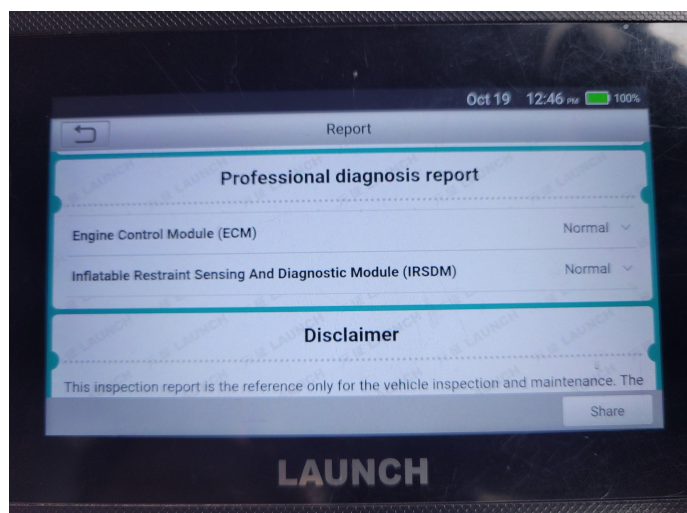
Oct 19 12:46 PM 100%

Report

Professional diagnosis report

Engine Control Module (ECM) Normal

Inflatable Restraint Sensing And Diagnostic Module (IRSDM) Normal

Disclaimer

This inspection report is the reference only for the vehicle inspection and maintenance. The

Share

LAUNCH